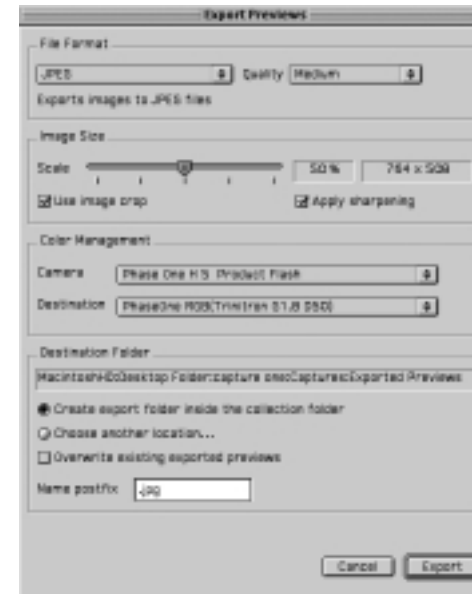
Export Previews

File Format

JPEG

Quality

Medium

Exports images to JPEG files

Image Size

Scale

50 %

764 x 509

Use image crop

Apply sharpening

Color Management

Camera

Phase One H 5 Product Flash

Destination

PhaseOne RGB(Trinitron D1.8 D50)

Destination Folder

MacintoshHD:Desktop Folder:capture one:Captures:Exported Previews

Create export folder inside the collection folder

Choose another location...

Overwrite existing exported previews

Name postfix

.jpg

Cancel

Export